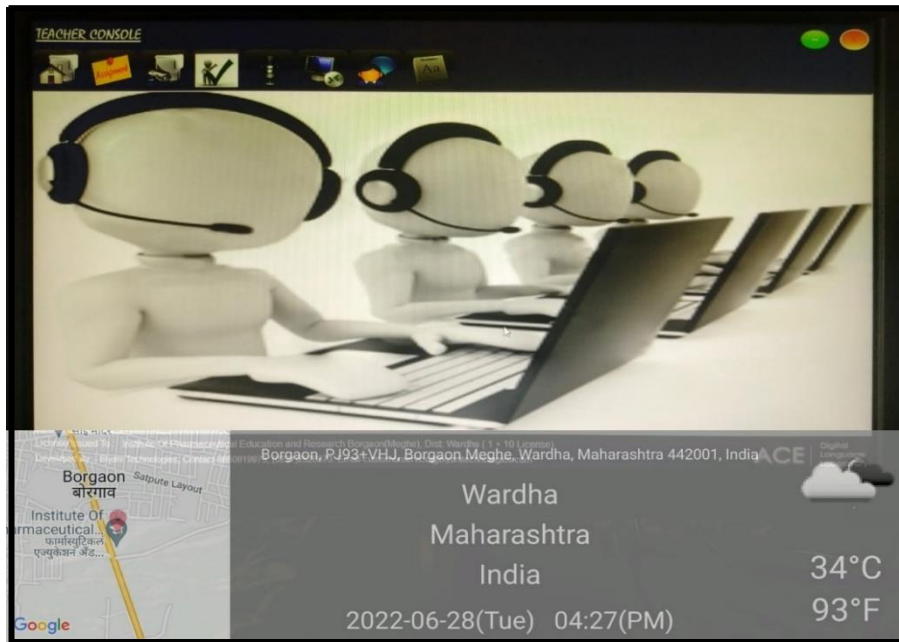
TEACHER CONSOLE

Assignment

Aa

Licensed To : Institute Of Pharmaceutical Education and Research Borgaon(Meghe), Dist: Wardha ( 1 + 10 License)
Developed By : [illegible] Technologies, Contact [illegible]

ACE Digital Language

Borgaon
बोरगाव
Satpute Layout
Institute Of
rmaceutical...
फार्मास्युटिकल
एज्युकेशन अँड...
Google

Borgaon, PJ93+VHJ, Borgaon Meghe, Wardha, Maharashtra 442001, India

Wardha
Maharashtra
India
2022-06-28(Tue) 04:27(PM)

34°C
93°F